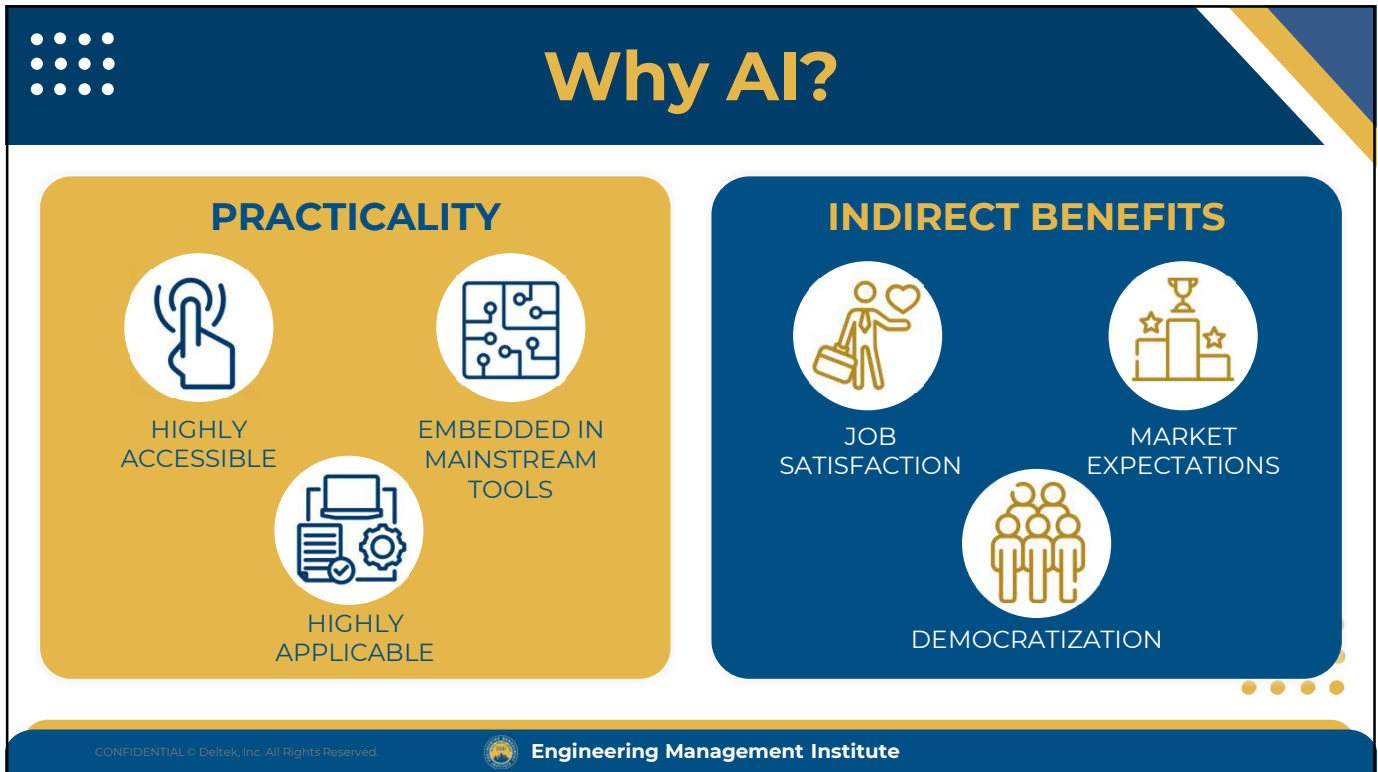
Why AI?

PRACTICALITY

HIGHLY ACCESSIBLE

EMBEDDED IN MAINSTREAM TOOLS

HIGHLY APPLICABLE

INDIRECT BENEFITS

JOB SATISFACTION

MARKET EXPECTATIONS

DEMOCRATIZATION

CONFIDENTIAL © Deltek, Inc. All Rights Reserved.

Engineering Management Institute